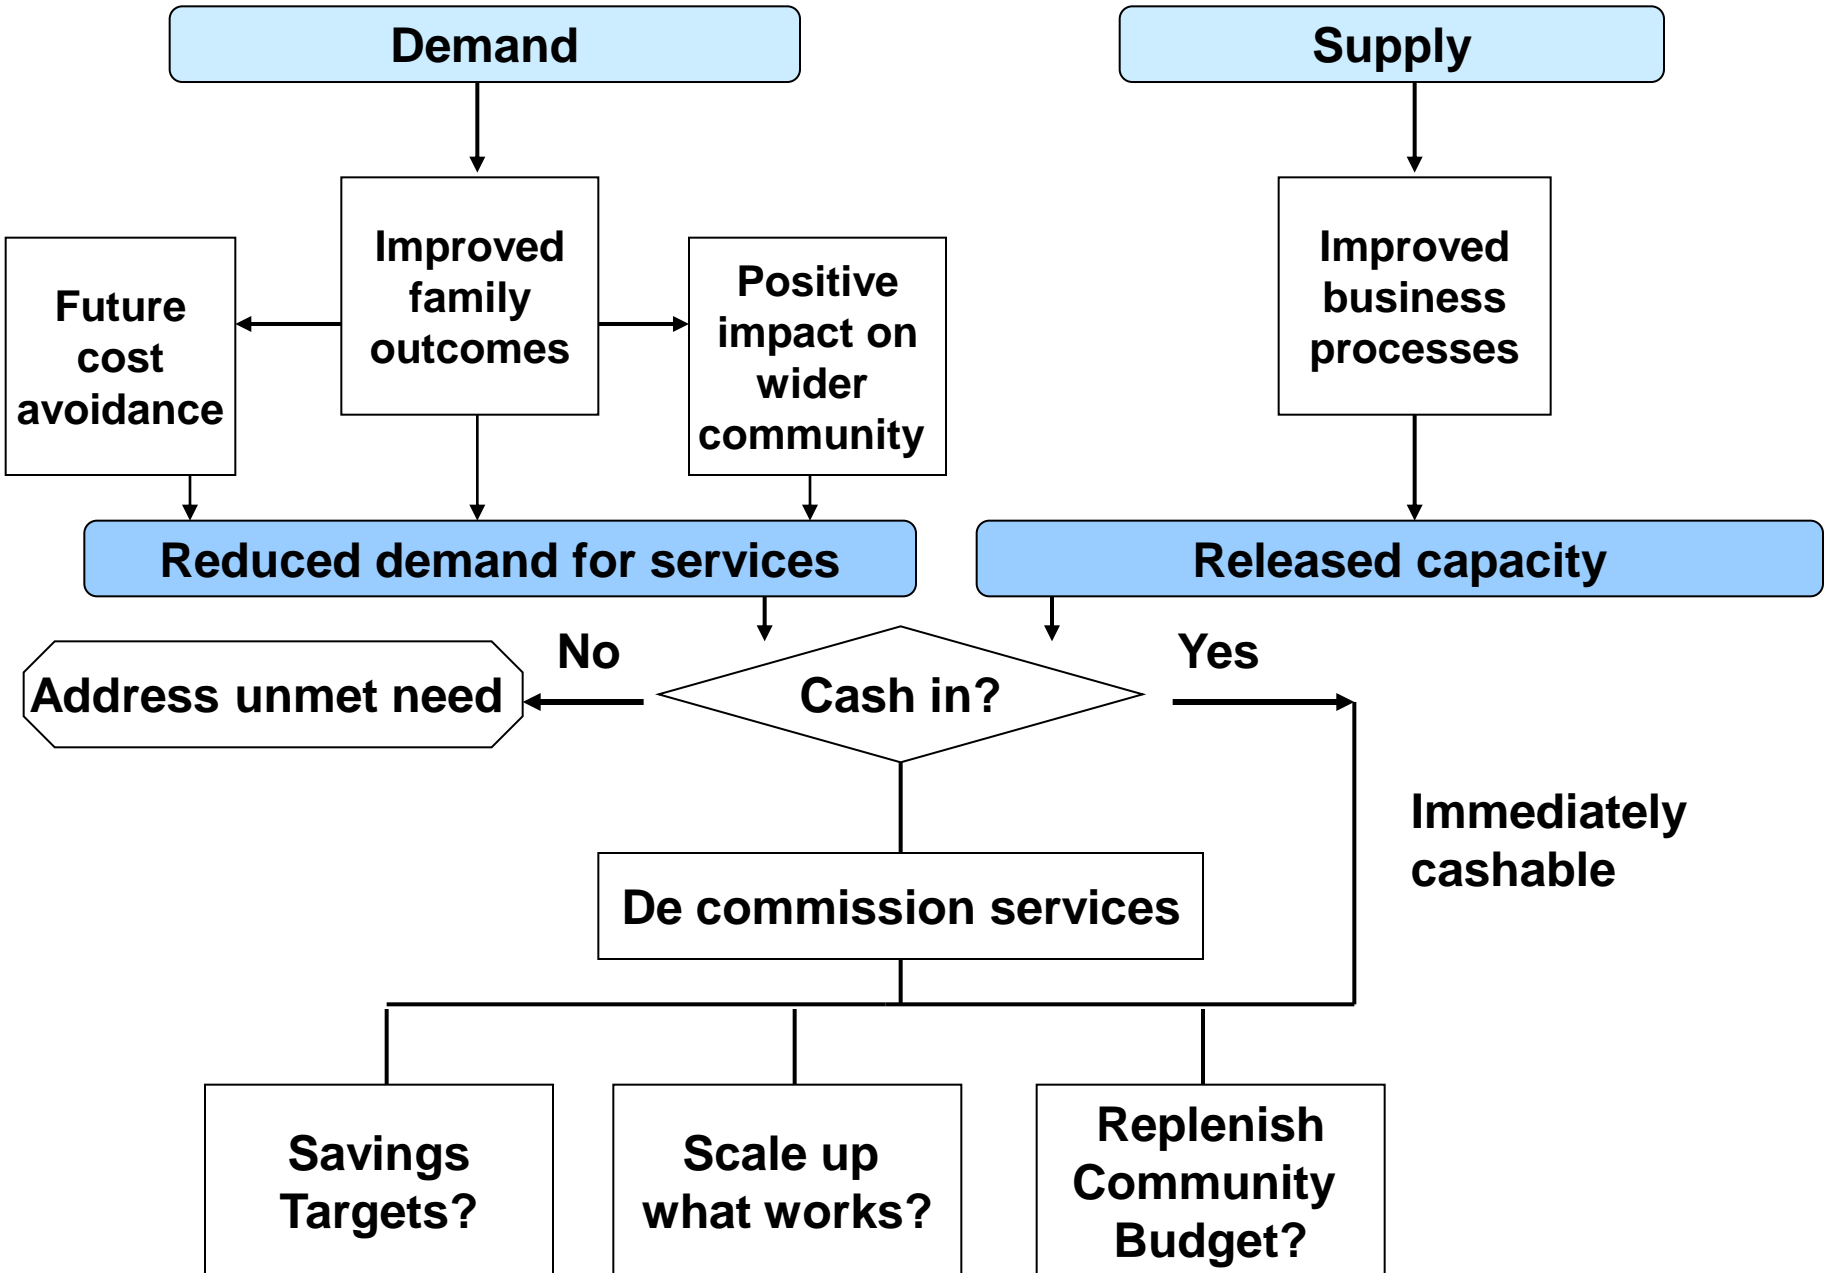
Demand

Supply

Future cost avoidance

Improved family outcomes

Positive impact on wider community

Improved business processes

Reduced demand for services

Released capacity

No

Address unmet need

Cash in?

Yes

Immediately cashable

De commission services

Savings Targets?

Scale up what works?

Replenish Community Budget?